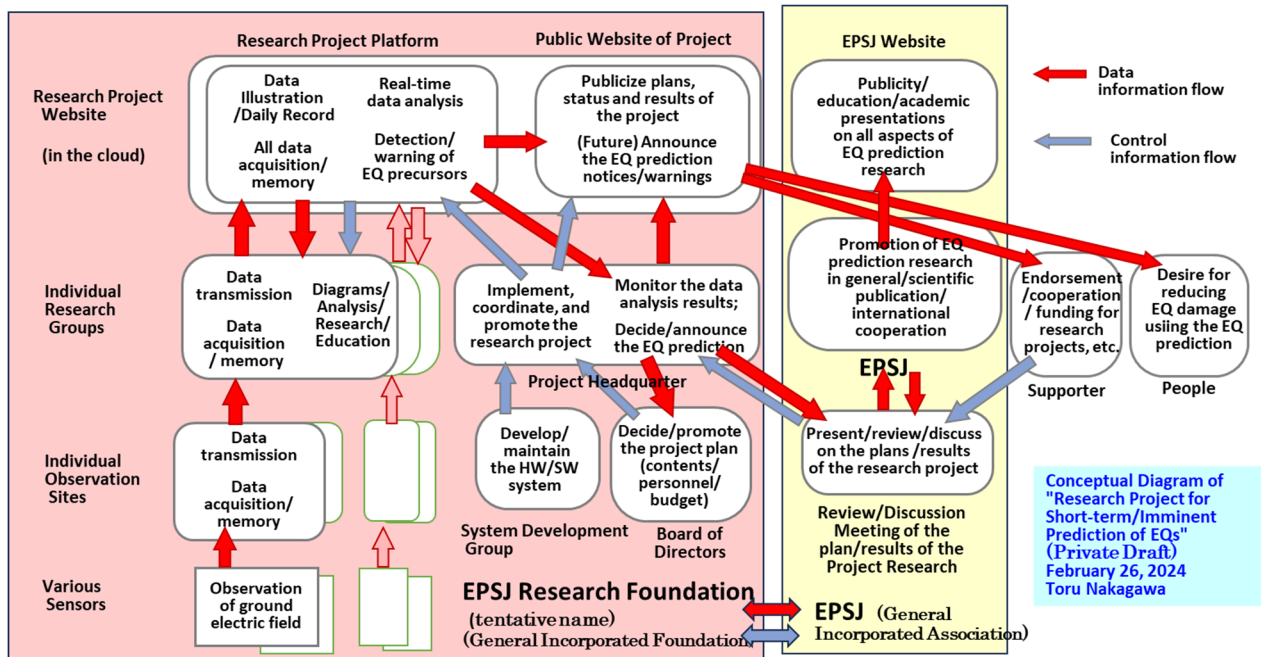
Research Project Platform

Public Website of Project

EPSJ Website

Data information flow

Control information flow

Research Project Website

(in the cloud)

Data Illustration /Daily Record

All data acquisition/ memory

Real-time data analysis

Detection/ warning of EQ precursors

Publicize plans, status and results of the project

(Future) Announce the EQ prediction notices/warnings

Publicity/ education/academic presentations on all aspects of EQ prediction research

Individual Research Groups

Data transmission

Data acquisition / memory

Diagrams/ Analysis/ Research/ Education

Implement, coordinate, and promote the research project

Monitor the data analysis results;

Decide/announce the EQ prediction

Project Headquarter

Promotion of EQ prediction research in general/scientific publication/ international cooperation

EPSJ

Endorsement /cooperation / funding for research projects, etc.

Supporter

Desire for reducing EQ damage usiing the EQ prediction

People

Individual Observation Sites

Data transmission

Data acquisition/ memory

Develop/ maintain the HW/SW system

System Development Group

Decide/promote the project plan (contents/ personnel/ budget)

Board of Directors

Present/review/discuss on the plans /results of the research project

Review/Discussion Meeting of the plan/results of the Project Research

Conceptual Diagram of "Research Project for Short-term/Imminent Prediction of EQs" (Private Draft) February 26, 2024 Toru Nakagawa

Various Sensors

Observation of ground electric field

EPSJ Research Foundation

(tentative name)

(General Incorporated Foundation)

EPSJ (General Incorporated Association)